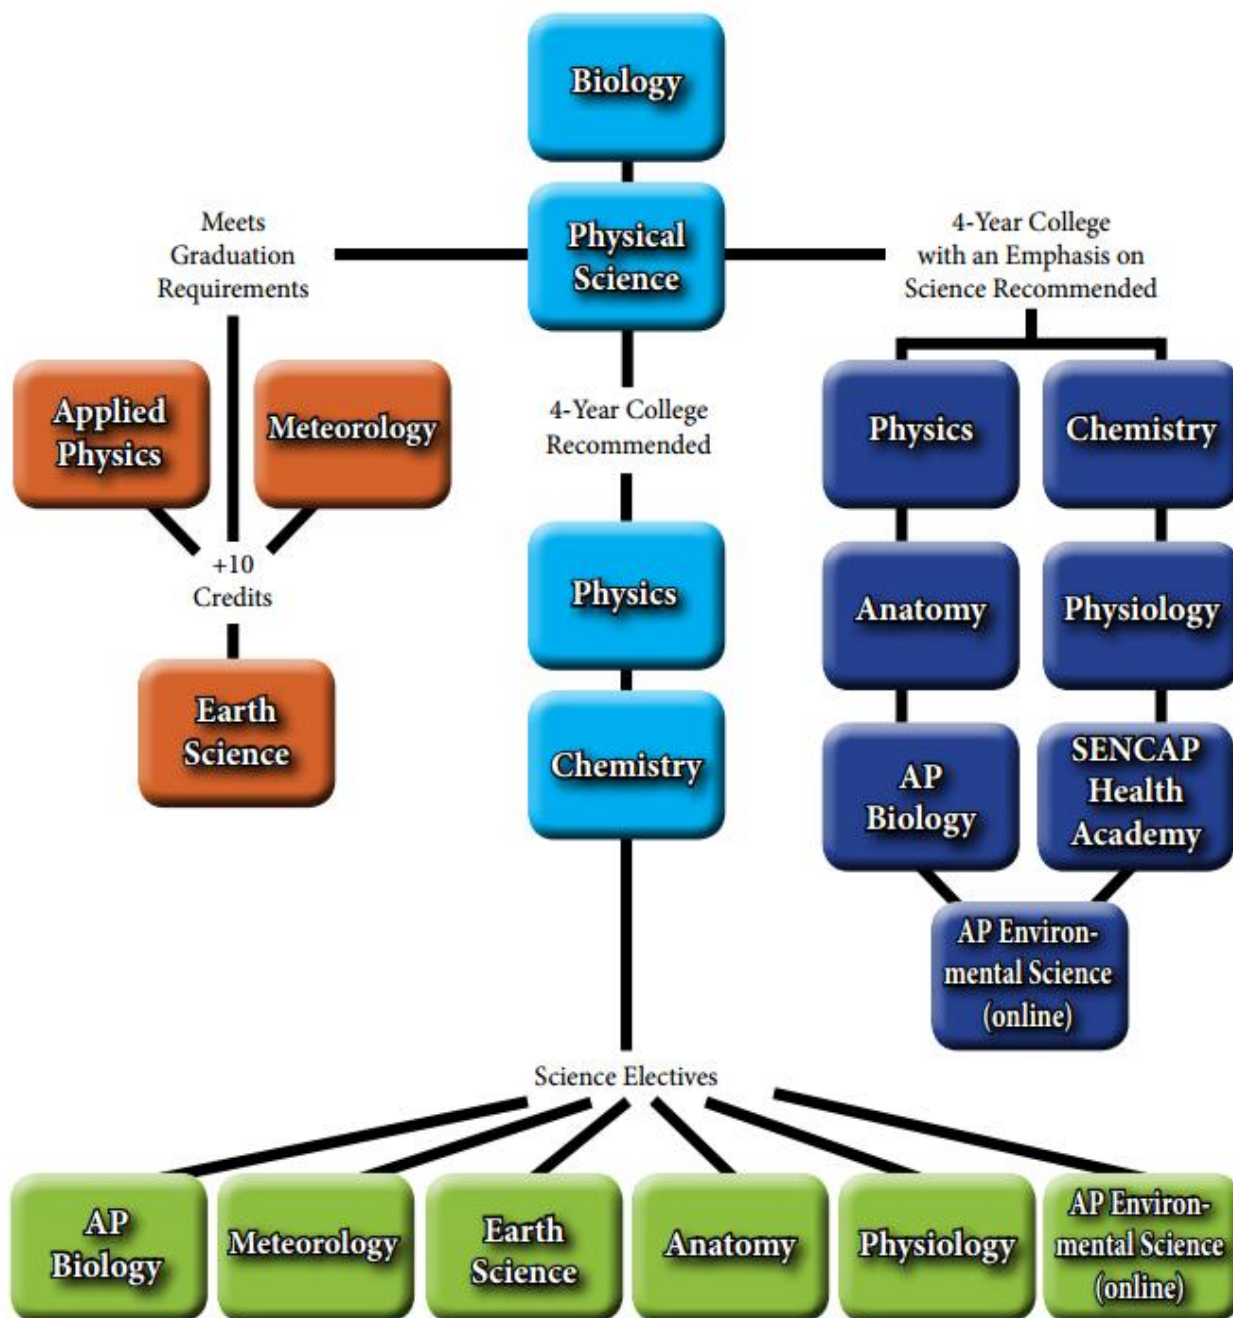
Biology

Physical Science

Meets Graduation Requirements

4-Year College with an Emphasis on Science Recommended

Applied Physics

Meteorology

+10 Credits

Earth Science

4-Year College Recommended

Physics

Chemistry

Physics

Chemistry

Anatomy

Physiology

AP Biology

SENCAP Health Academy

AP Environmental Science (online)

Science Electives

AP Biology

Meteorology

Earth Science

Anatomy

Physiology

AP Environmental Science (online)